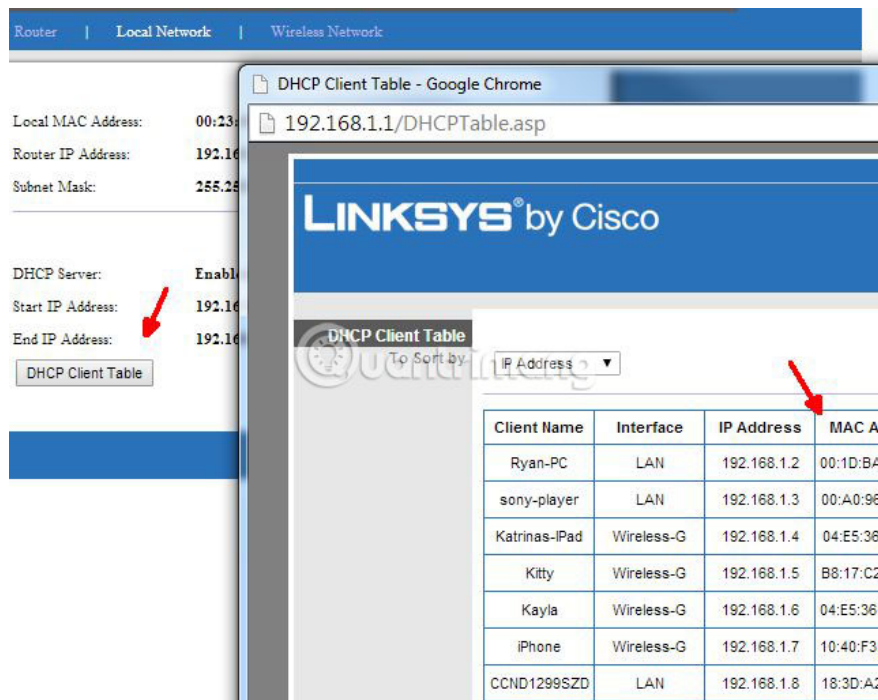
Router | Local Network | Wireless Network

Local MAC Address: 00:23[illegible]
Router IP Address: 192.16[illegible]
Subnet Mask: 255.25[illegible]

DHCP Server: Enabl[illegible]
Start IP Address: 192.16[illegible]
End IP Address: 192.16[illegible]

DHCP Client Table

DHCP Client Table - Google Chrome

192.168.1.1/DHCPTable.asp

LINKSYS® by Cisco

DHCP Client Table

To Sort by IP Address ▼

| Client Name | Interface | IP Address | MAC A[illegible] |
|---|---|---|---|
| Ryan-PC | LAN | 192.168.1.2 | 00:1D:BA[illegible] |
| sony-player | LAN | 192.168.1.3 | 00:A0:96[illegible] |
| Katrinas-IPad | Wireless-G | 192.168.1.4 | 04:E5:36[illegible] |
| Kitty | Wireless-G | 192.168.1.5 | B8:17:C2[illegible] |
| Kayla | Wireless-G | 192.168.1.6 | 04:E5:36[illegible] |
| iPhone | Wireless-G | 192.168.1.7 | 10:40:F3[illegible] |
| CCND1299SZD | LAN | 192.168.1.8 | 18:3D:A2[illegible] |